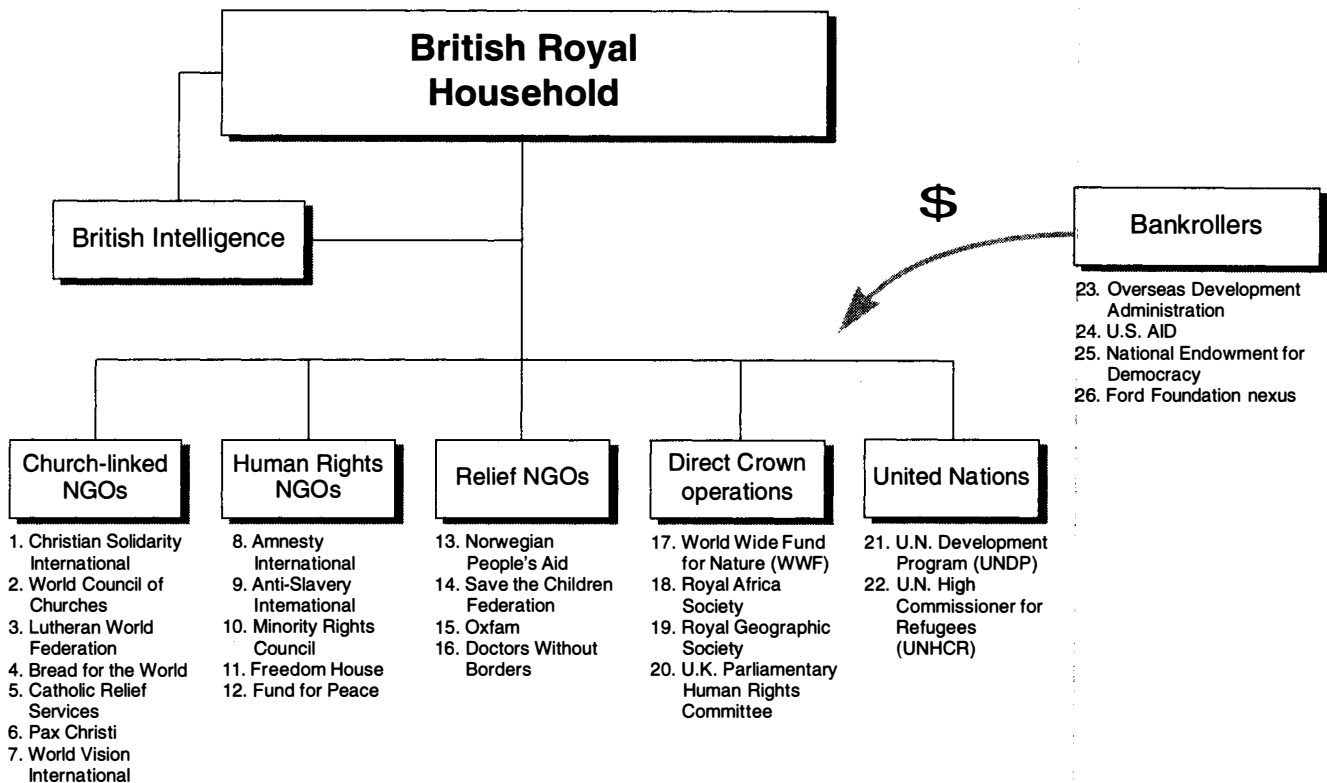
British Royal Household

British Intelligence

$

Bankrollers

23. Overseas Development Administration
24. U.S. AID
25. National Endowment for Democracy
26. Ford Foundation nexus

Church-linked NGOs

1. Christian Solidarity International
2. World Council of Churches
3. Lutheran World Federation
4. Bread for the World
5. Catholic Relief Services
6. Pax Christi
7. World Vision International

Human Rights NGOs

8. Amnesty International
9. Anti-Slavery International
10. Minority Rights Council
11. Freedom House
12. Fund for Peace

Relief NGOs

13. Norwegian People's Aid
14. Save the Children Federation
15. Oxfam
16. Doctors Without Borders

Direct Crown operations

17. World Wide Fund for Nature (WWF)
18. Royal Africa Society
19. Royal Geographic Society
20. U.K. Parliamentary Human Rights Committee

United Nations

21. U.N. Development Program (UNDP)
22. U.N. High Commissioner for Refugees (UNHCR)